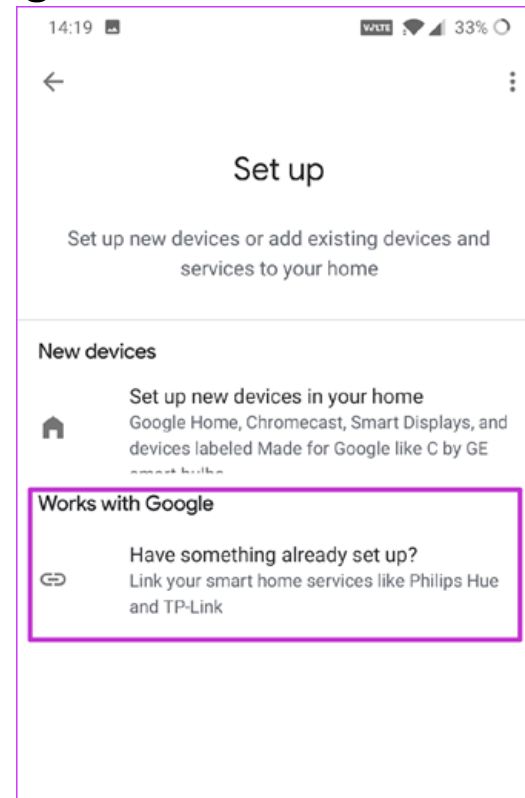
14:19

VoLTE 33%

Set up

Set up new devices or add existing devices and services to your home

New devices

Set up new devices in your home
Google Home, Chromecast, Smart Displays, and devices labeled Made for Google like C by GE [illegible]

Works with Google

Have something already set up?
Link your smart home services like Philips Hue and TP-Link